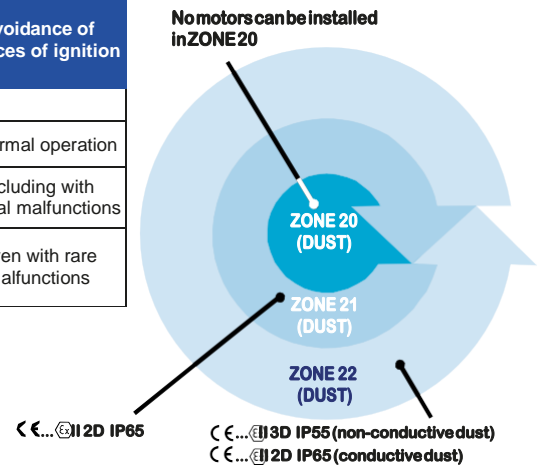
voidance of
ces of ignition

rmal operation

cluding with
al malfunctions

en with rare
alfunctions

No motors can be installed in ZONE 20

ZONE 20
(DUST)

ZONE 21
(DUST)

ZONE 22
(DUST)

CE... Ex II 2D IP65

CE... Ex II 3D IP55 (non-conductive dust)
CE... Ex II 2D IP65 (conductive dust)